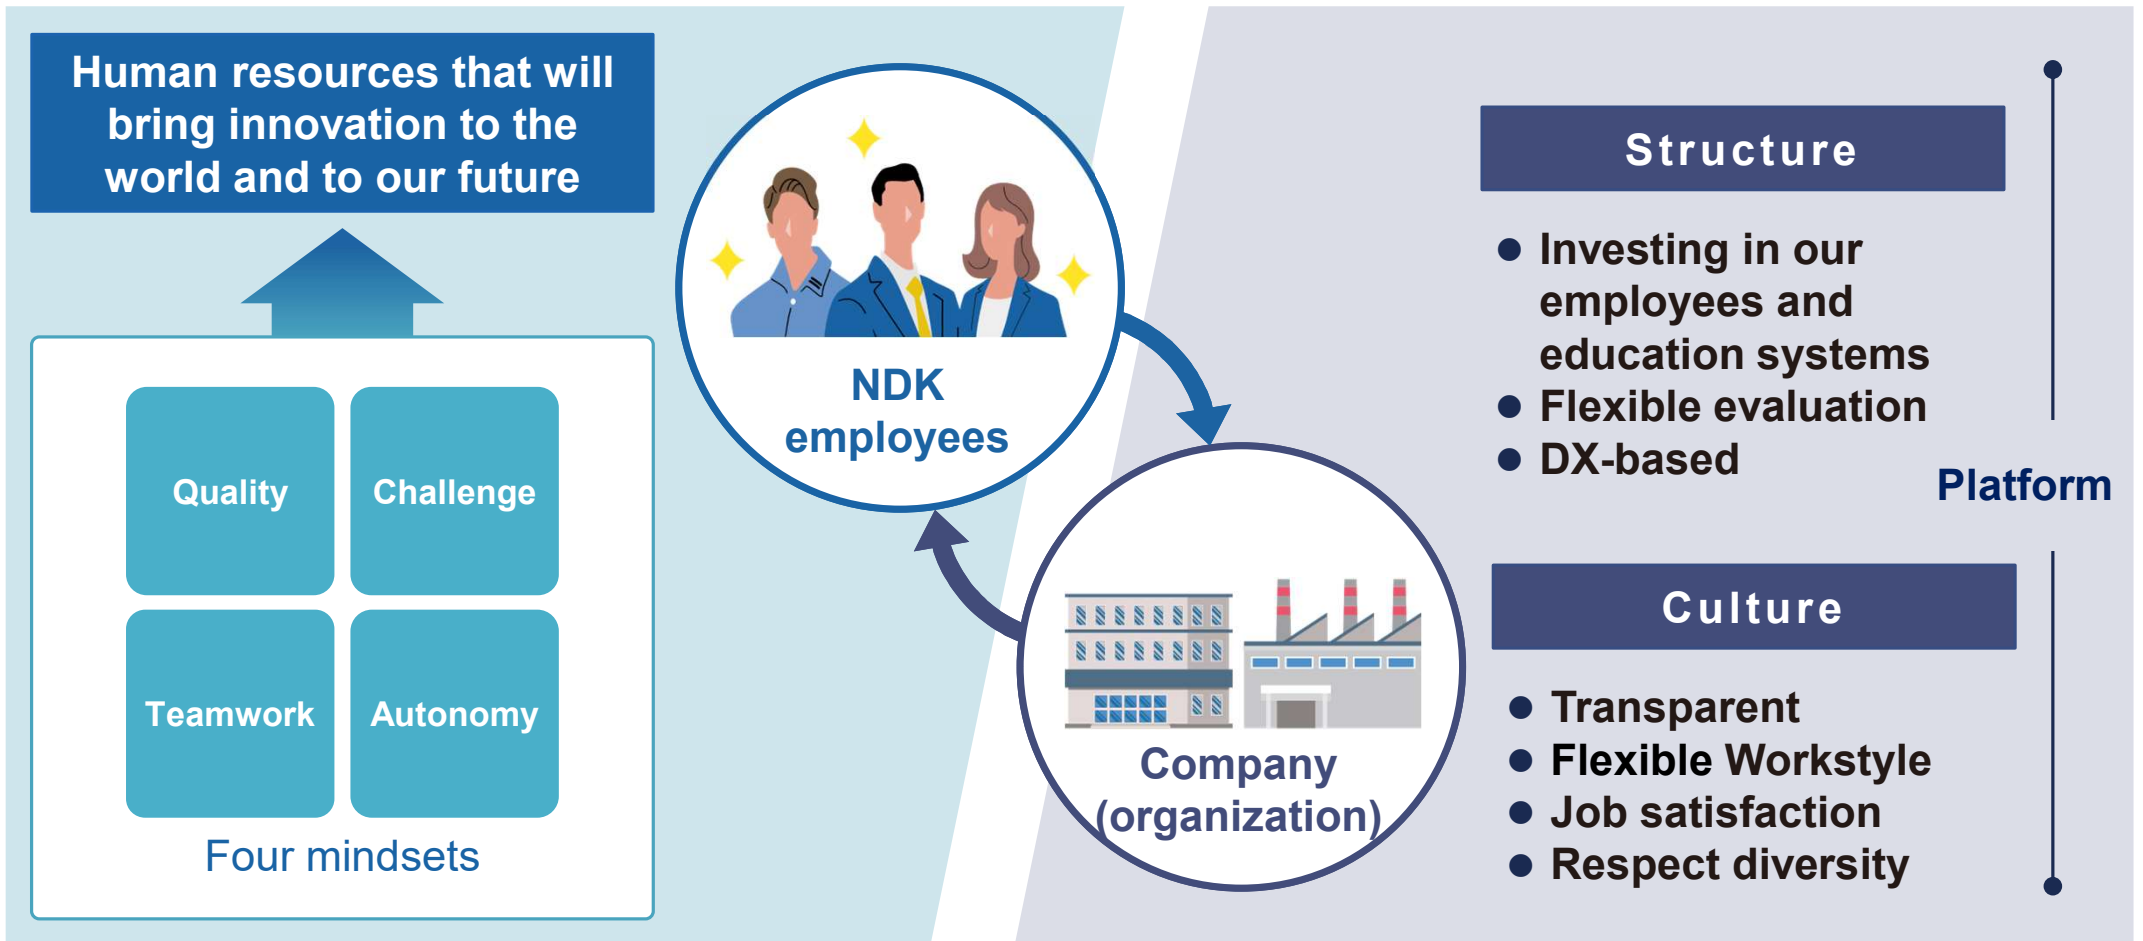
Human resources that will bring innovation to the world and to our future

Quality

Challenge

Teamwork

Autonomy

Four mindsets

NDK employees

Company (organization)

Structure

● Investing in our employees and education systems
● Flexible evaluation
● DX-based

Platform

Culture

● Transparent
● Flexible Workstyle
● Job satisfaction
● Respect diversity